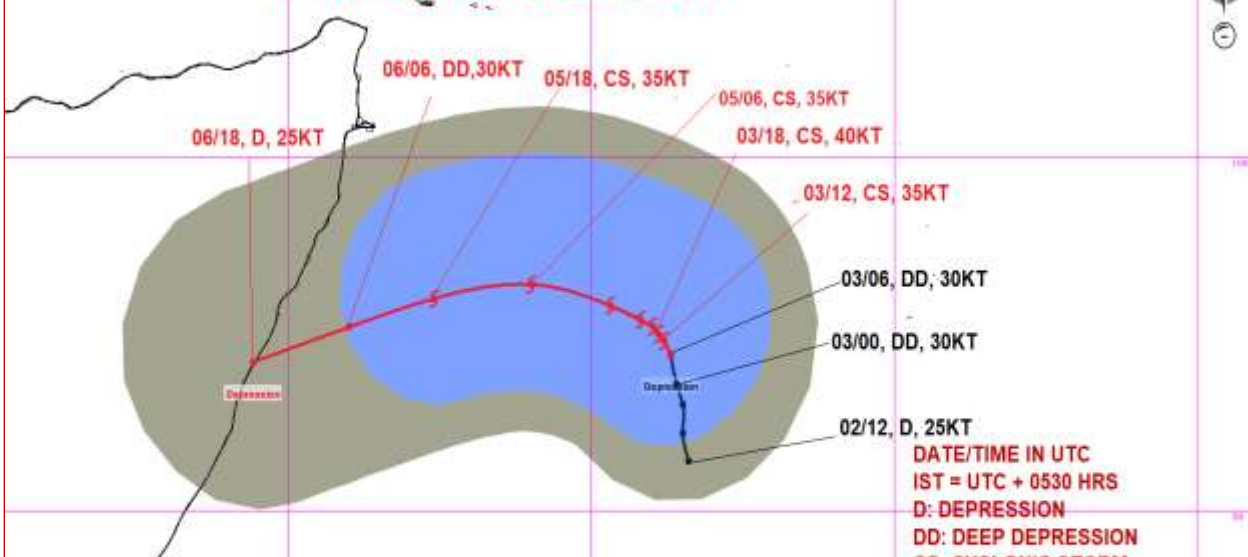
06/06, DD,30KT
05/18, CS, 35KT
05/06, CS, 35KT
06/18, D, 25KT
03/18, CS, 40KT
03/12, CS, 35KT
03/06, DD, 30KT
03/00, DD, 30KT
Depression
Depression
02/12, D, 25KT
DATE/TIME IN UTC
IST = UTC + 0530 HRS
D: DEPRESSION
DD: DEEP DEPRESSION
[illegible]